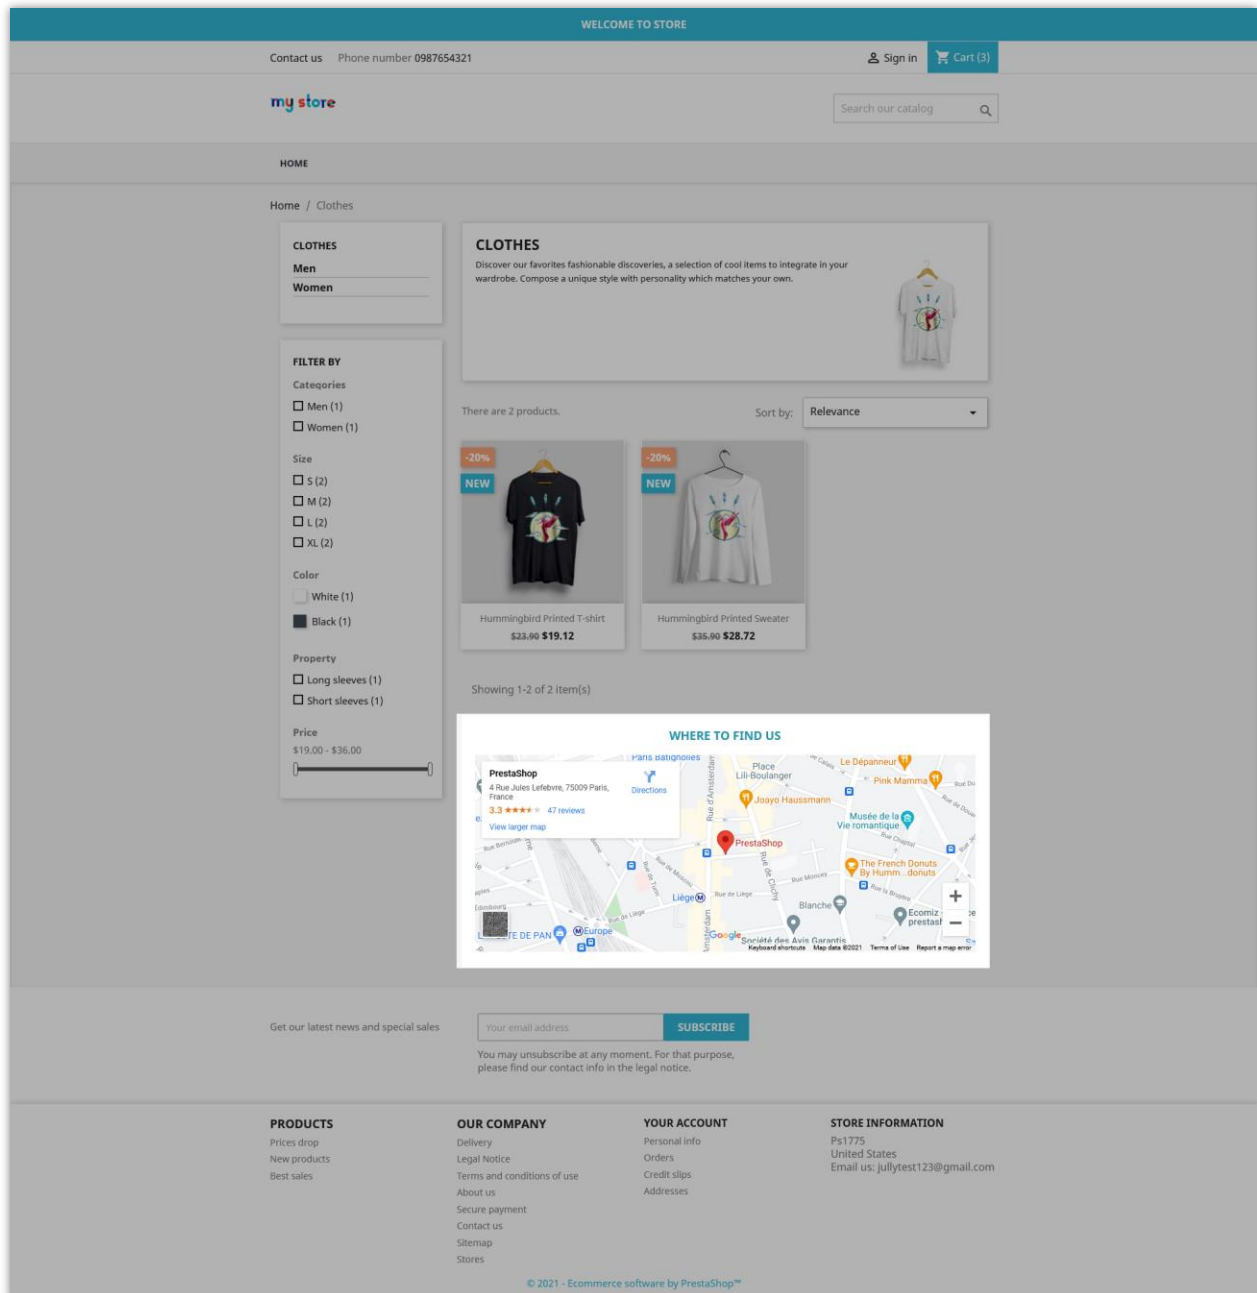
WELCOME TO STORE

Contact us Phone number 0987654321

Sign in Cart (3)

my store

Search our catalog

HOME

Home / Clothes

CLOTHES
Men
Women

FILTER BY
Categories
Men (1)
Women (1)

Size
S (2)
M (2)
L (2)
XL (2)

Color
White (1)
Black (1)

Property
Long sleeves (1)
Short sleeves (1)

Price
$19.00 - $36.00

CLOTHES

Discover our favorites fashionable discoveries, a selection of cool items to integrate in your wardrobe. Compose a unique style with personality which matches your own.

There are 2 products.

Sort by: Relevance

-20%
NEW
Hummingbird Printed T-shirt
$23.90 $19.12

-20%
NEW
Hummingbird Printed Sweater
$35.90 $28.72

Showing 1-2 of 2 item(s)

WHERE TO FIND US

PrestaShop
4 Rue Jules Lefebvre, 75009 Paris, France
3.3 47 reviews
View larger map
Directions

Paris Batignolles
Place Lili-Boulanger
Le Dépanneur
Pink Mamma
Joayo Haussmann
Musée de la Vie romantique
PrestaShop
The French Donuts By Humm...donuts
Liège
Blanche
Ecomiz - prestasl
Europe
Société des Avis Garantis
Google
Keyboard shortcuts Map data ©2021 Terms of Use Report a map error

Get our latest news and special sales

Your email address

SUBSCRIBE

You may unsubscribe at any moment. For that purpose, please find our contact info in the legal notice.

PRODUCTS
Prices drop
New products
Best sales

OUR COMPANY
Delivery
Legal Notice
Terms and conditions of use
About us
Secure payment
Contact us
Sitemap
Stores

YOUR ACCOUNT
Personal info
Orders
Credit slips
Addresses

STORE INFORMATION
Ps1775
United States
Email us: jullytest123@gmail.com

© 2021 - Ecommerce software by PrestaShop™